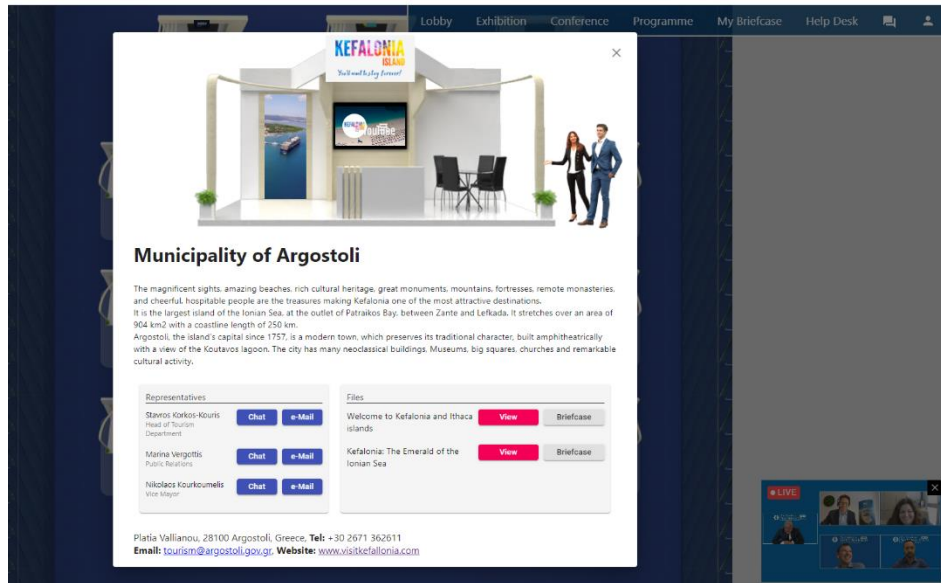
Lobby Exhibition Conference Programme My Briefcase Help Desk

×

KEFALONIA ISLAND
You'll want to stay forever!

Municipality of Argostoli

The magnificent sights, amazing beaches, rich cultural heritage, great monuments, mountains, fortresses, remote monasteries, and cheerful, hospitable people are the treasures making Kefalonia one of the most attractive destinations.
It is the largest island of the Ionian Sea, at the outlet of Patraikos Bay, between Zante and Lefkada. It stretches over an area of 904 km2 with a coastline length of 250 km.
Argostoli, the island's capital since 1757, is a modern town, which preserves its traditional character, built amphitheatrically with a view of the Koutavos lagoon. The city has many neoclassical buildings, Museums, big squares, churches and remarkable cultural activity.

Representatives

Stavros Korkos-Kouris
Head of Tourism Department
Chat e-Mail

Marina Vergottis
Public Relations
Chat e-Mail

Nikolaos Kourkoumelis
Vice Mayor
Chat e-Mail

Files

Welcome to Kefalonia and Ithaca islands
View Briefcase

Kefalonia: The Emerald of the Ionian Sea
View Briefcase

Platia Vallianou, 28100 Argostoli, Greece, Tel: +30 2671 362611
Email: tourism@argostoli.gov.gr, Website: www.visitkefallonia.com

LIVE